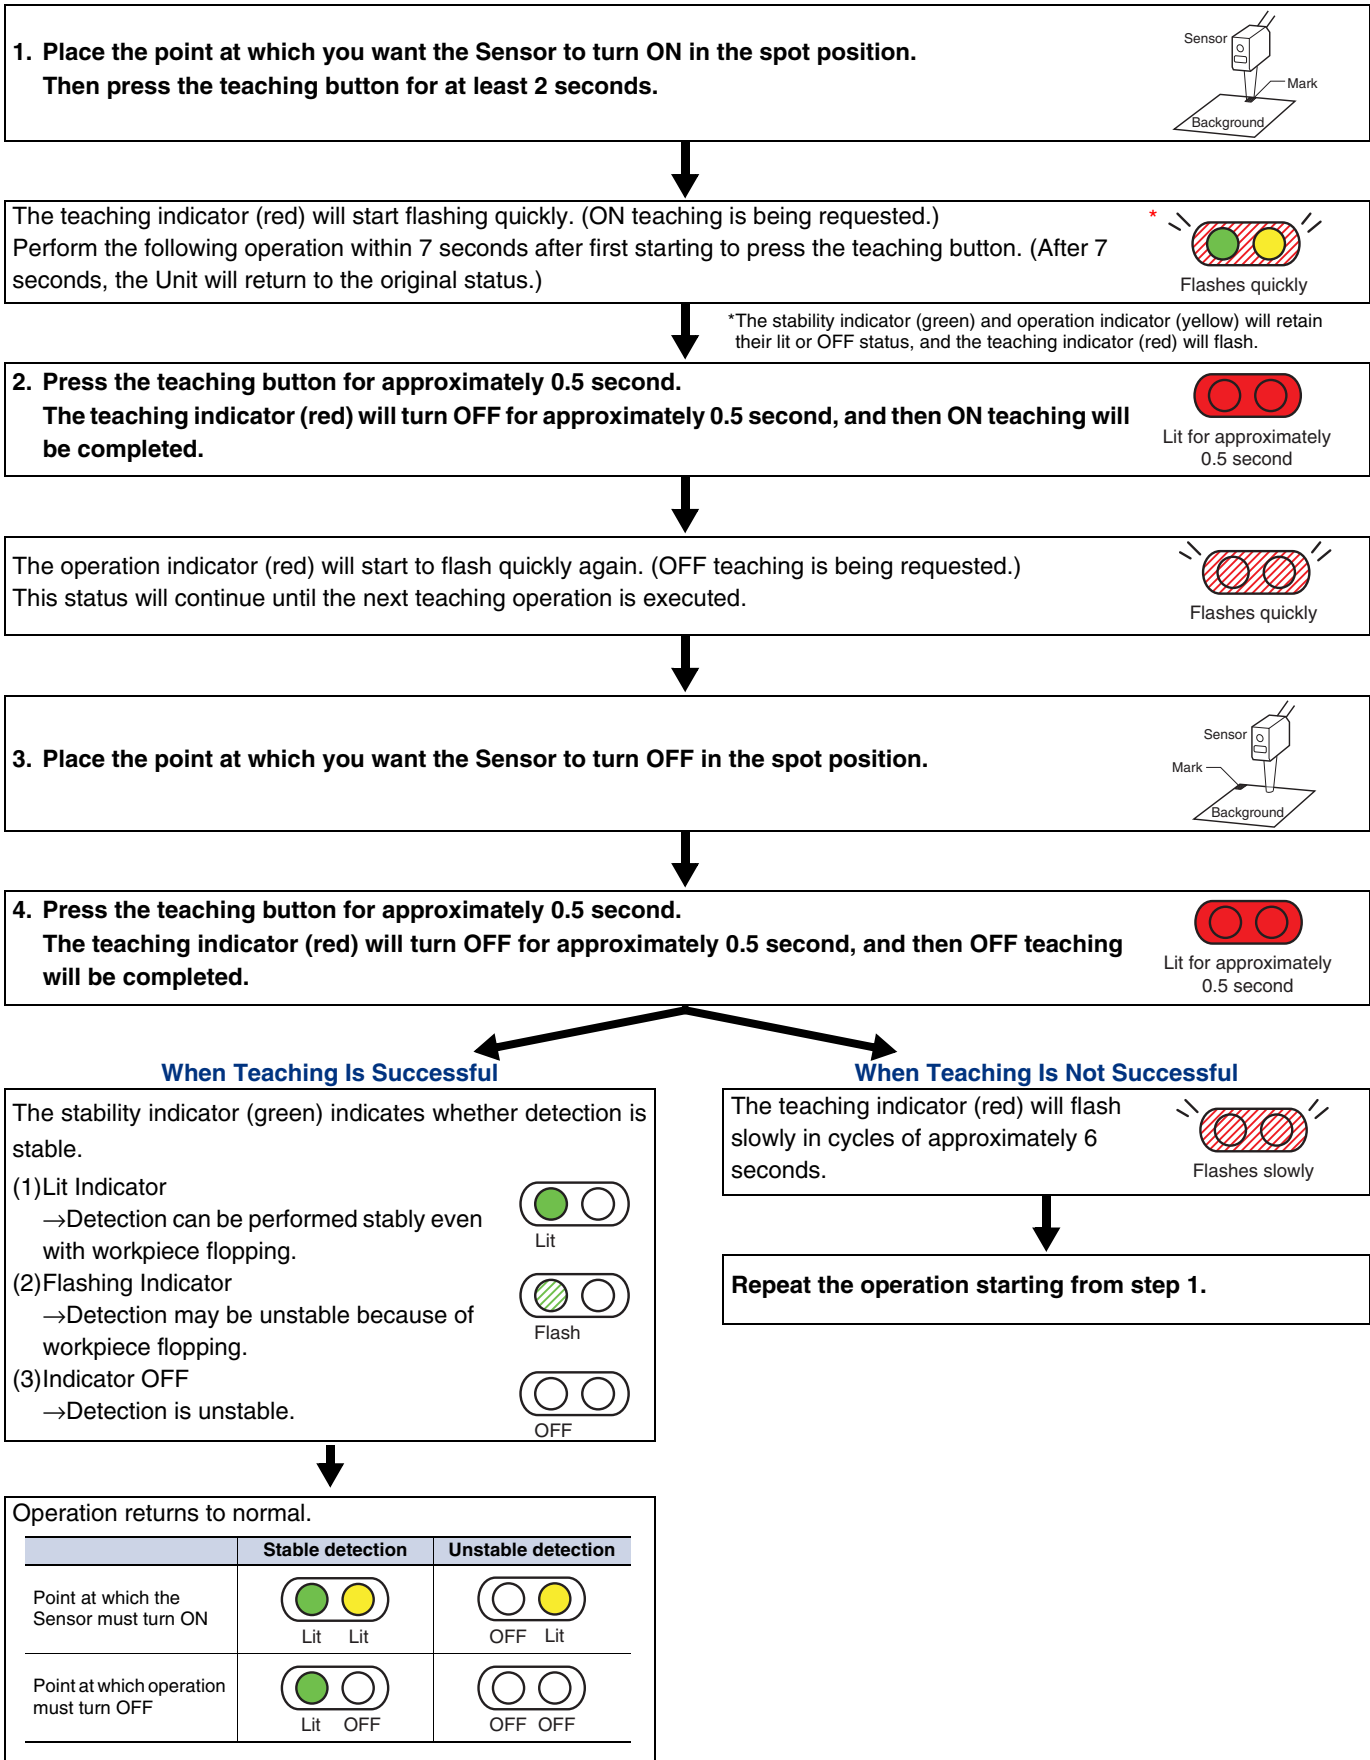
1. Place the point at which you want the Sensor to turn ON in the spot position. Then press the teaching button for at least 2 seconds.

Sensor
Mark
Background

The teaching indicator (red) will start flashing quickly. (ON teaching is being requested.) Perform the following operation within 7 seconds after first starting to press the teaching button. (After 7 seconds, the Unit will return to the original status.)

*
Flashes quickly

*The stability indicator (green) and operation indicator (yellow) will retain their lit or OFF status, and the teaching indicator (red) will flash.

2. Press the teaching button for approximately 0.5 second. The teaching indicator (red) will turn OFF for approximately 0.5 second, and then ON teaching will be completed.

Lit for approximately 0.5 second

The operation indicator (red) will start to flash quickly again. (OFF teaching is being requested.) This status will continue until the next teaching operation is executed.

Flashes quickly

3. Place the point at which you want the Sensor to turn OFF in the spot position.

Sensor
Mark
Background

4. Press the teaching button for approximately 0.5 second. The teaching indicator (red) will turn OFF for approximately 0.5 second, and then OFF teaching will be completed.

Lit for approximately 0.5 second

When Teaching Is Successful

The stability indicator (green) indicates whether detection is stable.

(1)Lit Indicator
→Detection can be performed stably even with workpiece flopping.

Lit

(2)Flashing Indicator
→Detection may be unstable because of workpiece flopping.

Flash

(3)Indicator OFF
→Detection is unstable.

OFF

When Teaching Is Not Successful

The teaching indicator (red) will flash slowly in cycles of approximately 6 seconds.

Flashes slowly

Repeat the operation starting from step 1.

Operation returns to normal.

| | Stable detection | Unstable detection |
|---|---|---|
| Point at which the Sensor must turn ON | Lit Lit | OFF Lit |
| Point at which operation must turn OFF | Lit OFF | OFF OFF |